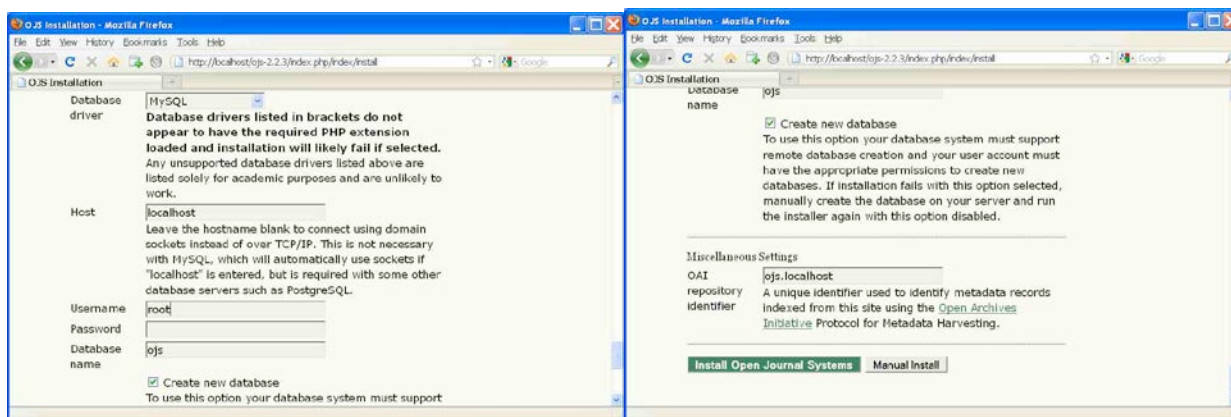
OJS Installation - Mozilla Firefox

File Edit View History Bookmarks Tools Help

http://localhost/ojs-2.2.3/index.php/index/install

Google

OJS Installation

Database driver MySQL

Database drivers listed in brackets do not appear to have the required PHP extension loaded and installation will likely fail if selected.

Any unsupported database drivers listed above are listed solely for academic purposes and are unlikely to work.

Host localhost

Leave the hostname blank to connect using domain sockets instead of over TCP/IP. This is not necessary with MySQL, which will automatically use sockets if "localhost" is entered, but is required with some other database servers such as PostgreSQL.

Username root

Password

Database name ojs

☑ Create new database

To use this option your database system must support

OJS Installation - Mozilla Firefox

File Edit View History Bookmarks Tools Help

http://localhost/ojs-2.2.3/index.php/index/install

Google

OJS Installation

Database name ojs

☑ Create new database

To use this option your database system must support remote database creation and your user account must have the appropriate permissions to create new databases. If installation fails with this option selected, manually create the database on your server and run the installer again with this option disabled.

Miscellaneous Settings

OAI repository identifier ojs.localhost

A unique identifier used to identify metadata records indexed from this site using the Open Archives Initiative Protocol for Metadata Harvesting.

Install Open Journal Systems Manual Install